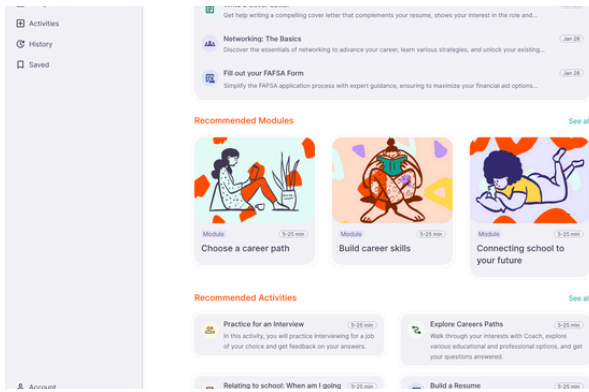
Activities

History

Saved

Account

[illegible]

Get help writing a compelling cover letter that complements your resume, shows your interest in the role and...

Networking: The Basics

Jan 28

Discover the essentials of networking to advance your career, learn various strategies, and unlock your existing...

Fill out your FAFSA Form

Jan 28

Simplify the FAFSA application process with expert guidance, ensuring to maximize your financial aid options...

Recommended Modules

See al

Module

5-25 min

Choose a career path

Module

5-25 min

Build career skills

Module

5-25 min

Connecting school to your future

Recommended Activities

See al

Practice for an Interview

5-25 min

In this activity, you will practice interviewing for a job of your choice and get feedback on your answers.

Explore Careers Paths

5-25 min

Walk through your interests with Coach, explore various educational and professional options, and get your questions answered.

Relating to school: When am I going

5-25 min

Build a Resume

5-25 min